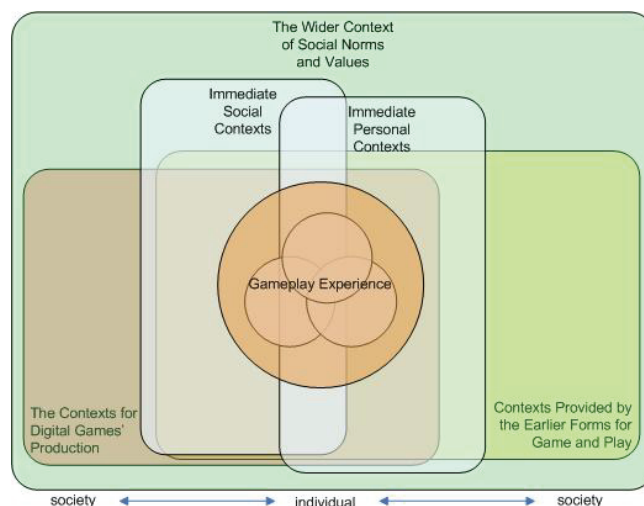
The Wider Context of Social Norms and Values

Immediate Social Contexts

Immediate Personal Contexts

Gameplay Experience

The Contexts for Digital Games' Production

Contexts Provided by the Earlier Forms for Game and Play

society

individual

society